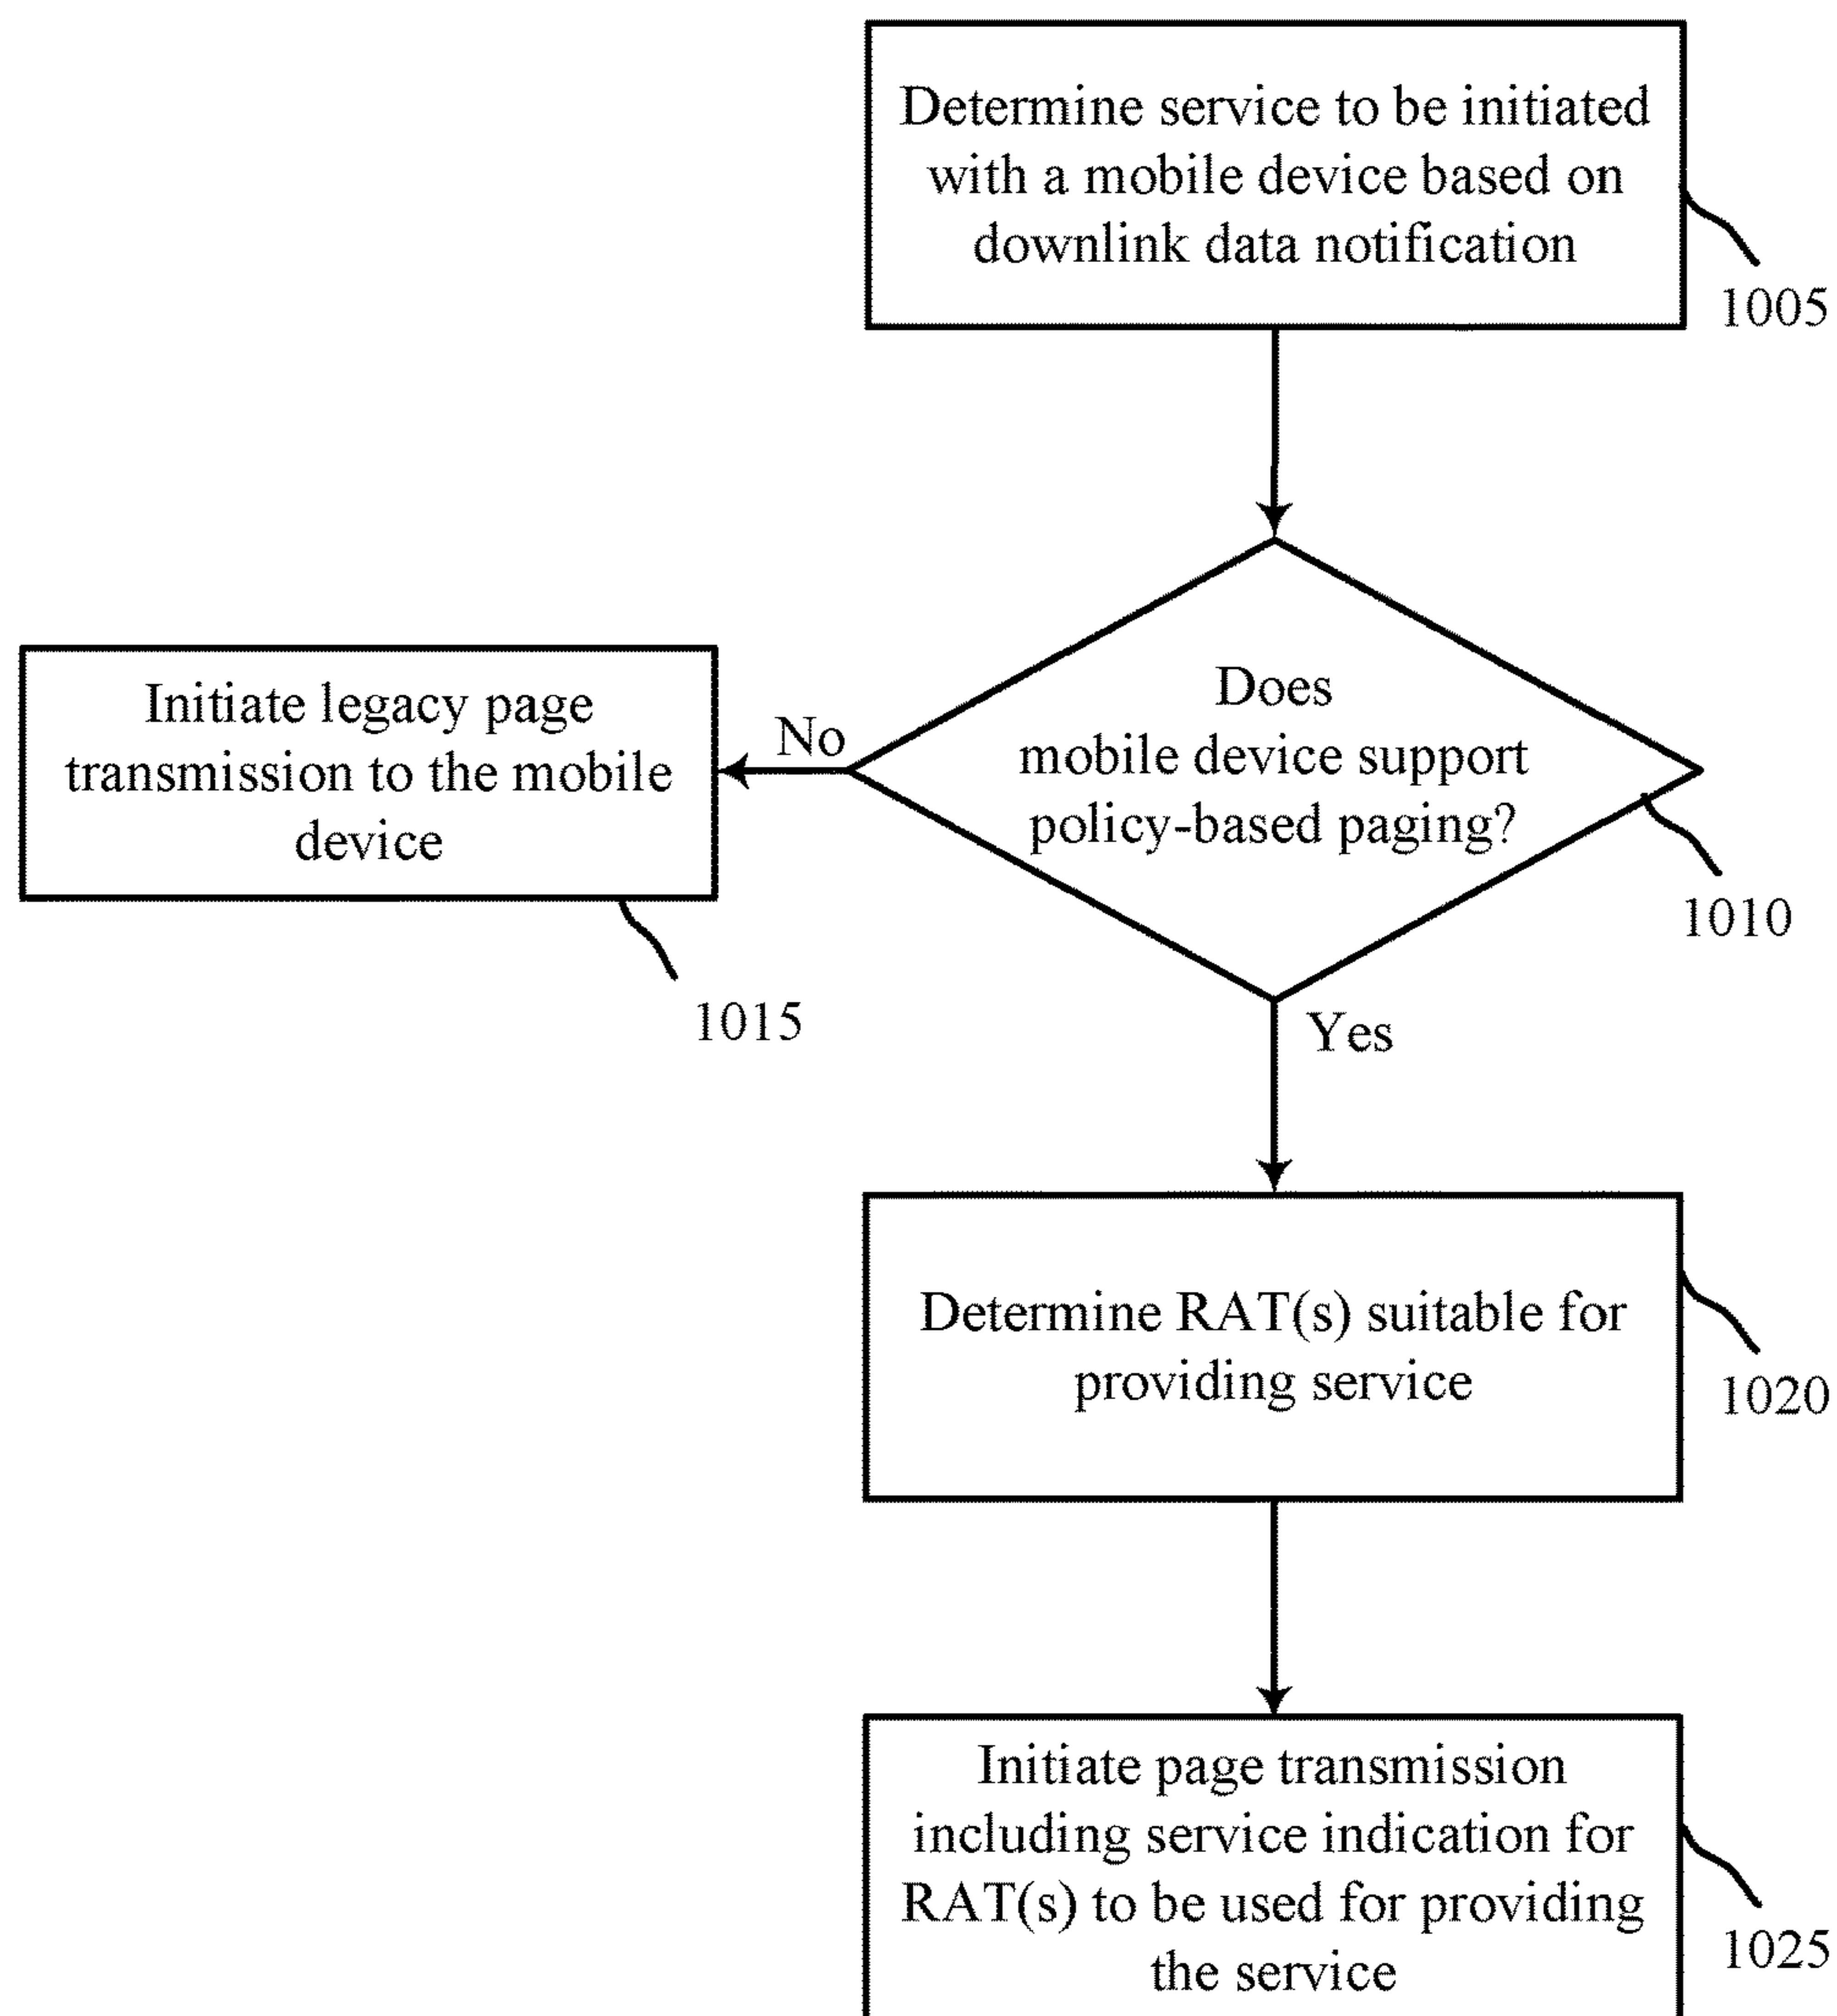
Determine service to be initiated with a mobile device based on downlink data notification

1005

Does mobile device support policy-based paging?

1010

No

Initiate legacy page transmission to the mobile device

1015

Yes

Determine RAT(s) suitable for providing service

1020

Initiate page transmission including service indication for RAT(s) to be used for providing the service

1025